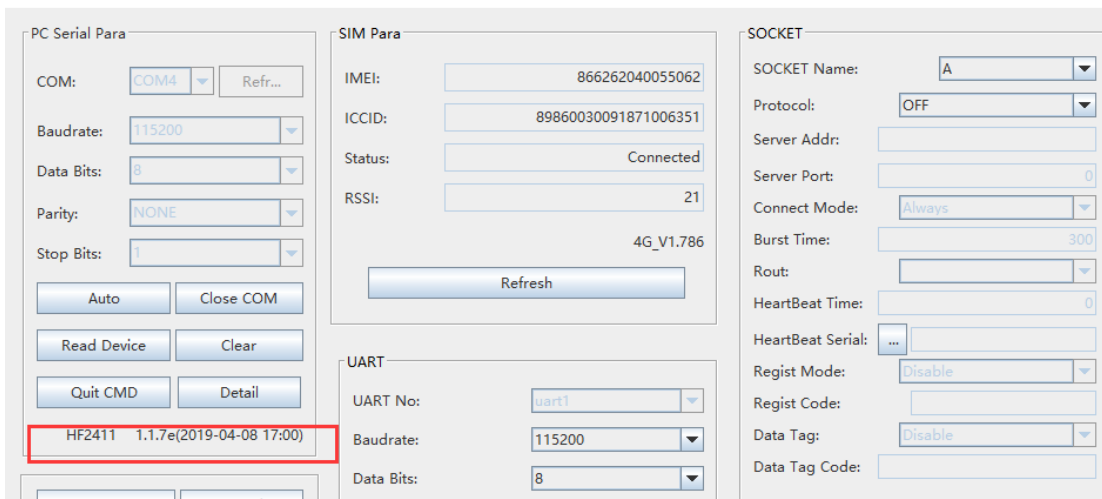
PC Serial Para

COM: COM4 Refr...

Baudrate: 115200

Data Bits: 8

Parity: NONE

Stop Bits: 1

Auto Close COM

Read Device Clear

Quit CMD Detail

HF2411 1.1.7e(2019-04-08 17:00)

SIM Para

IMEI: 866262040055062

ICCID: 89860030091871006351

Status: Connected

RSSI: 21

4G_V1.786

Refresh

UART

UART No: uart1

Baudrate: 115200

Data Bits: 8

SOCKET

SOCKET Name: A

Protocol: OFF

Server Addr:

Server Port: 0

Connect Mode: Always

Burst Time: 300

Rout:

HeartBeat Time: 0

HeartBeat Serial: ...

Regist Mode: Disable

Regist Code:

Data Tag: Disable

Data Tag Code: